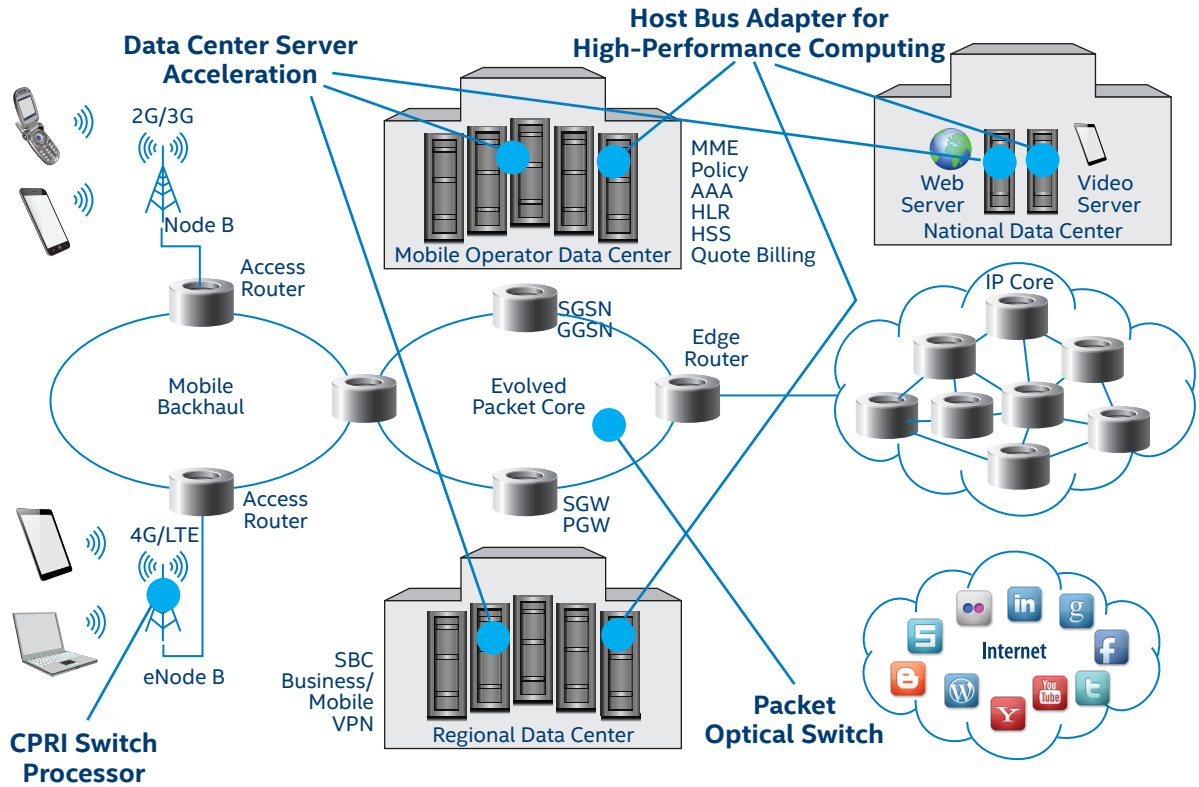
Host Bus Adapter for High-Performance Computing

Data Center Server Acceleration

2G/3G

Node B

Access Router

MME
Policy
AAA
HLR
HSS
Quote Billing

Mobile Operator Data Center

Web Server

Video Server

National Data Center

IP Core

SGSN
GGSN

Edge Router

Mobile Backhaul

Evolved Packet Core

SGW
PGW

Access Router

4G/LTE

eNode B

SBC
Business/
Mobile
VPN

Regional Data Center

Internet

Packet Optical Switch

CPRI Switch Processor